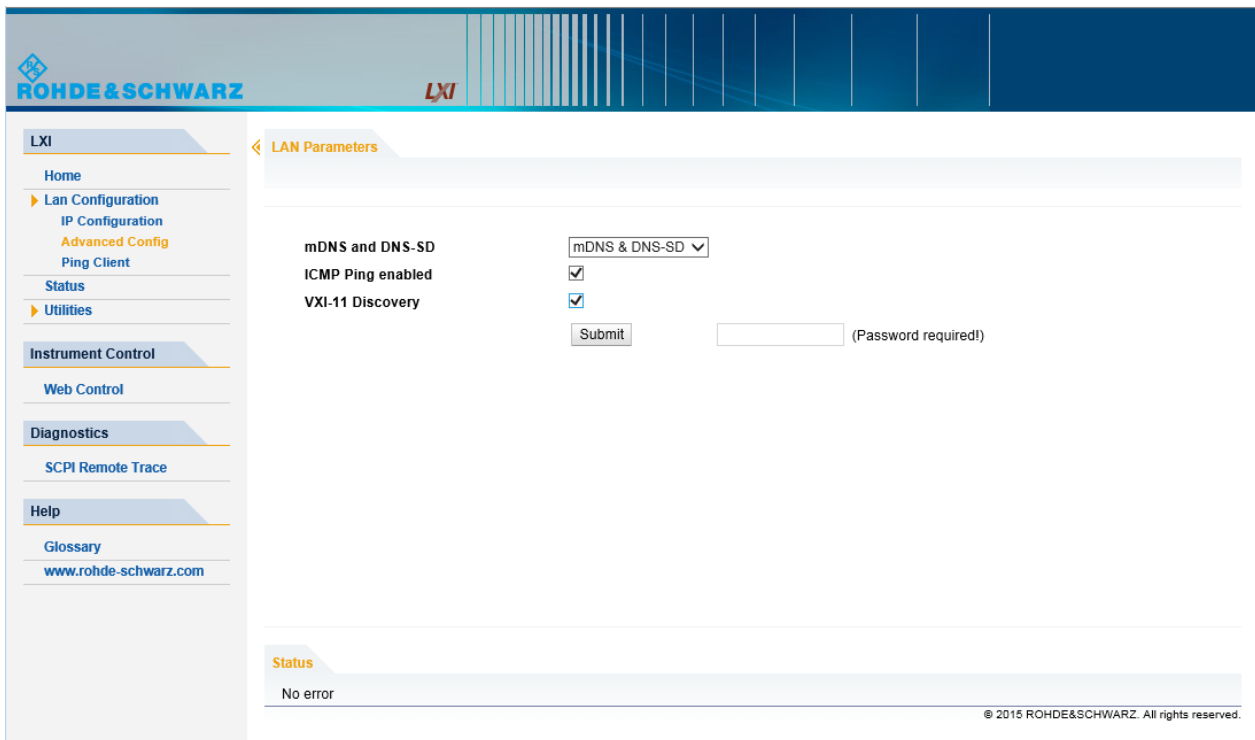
ROHDE&SCHWARZ

LXI

LXI

Home

Lan Configuration

IP Configuration

Advanced Config

Ping Client

Status

Utilities

Instrument Control

Web Control

Diagnostics

SCPI Remote Trace

Help

Glossary

www.rohde-schwarz.com

LAN Parameters

mDNS and DNS-SD mDNS & DNS-SD

ICMP Ping enabled

VXI-11 Discovery

Submit (Password required!)

Status

No error

© 2015 ROHDE&SCHWARZ. All rights reserved.